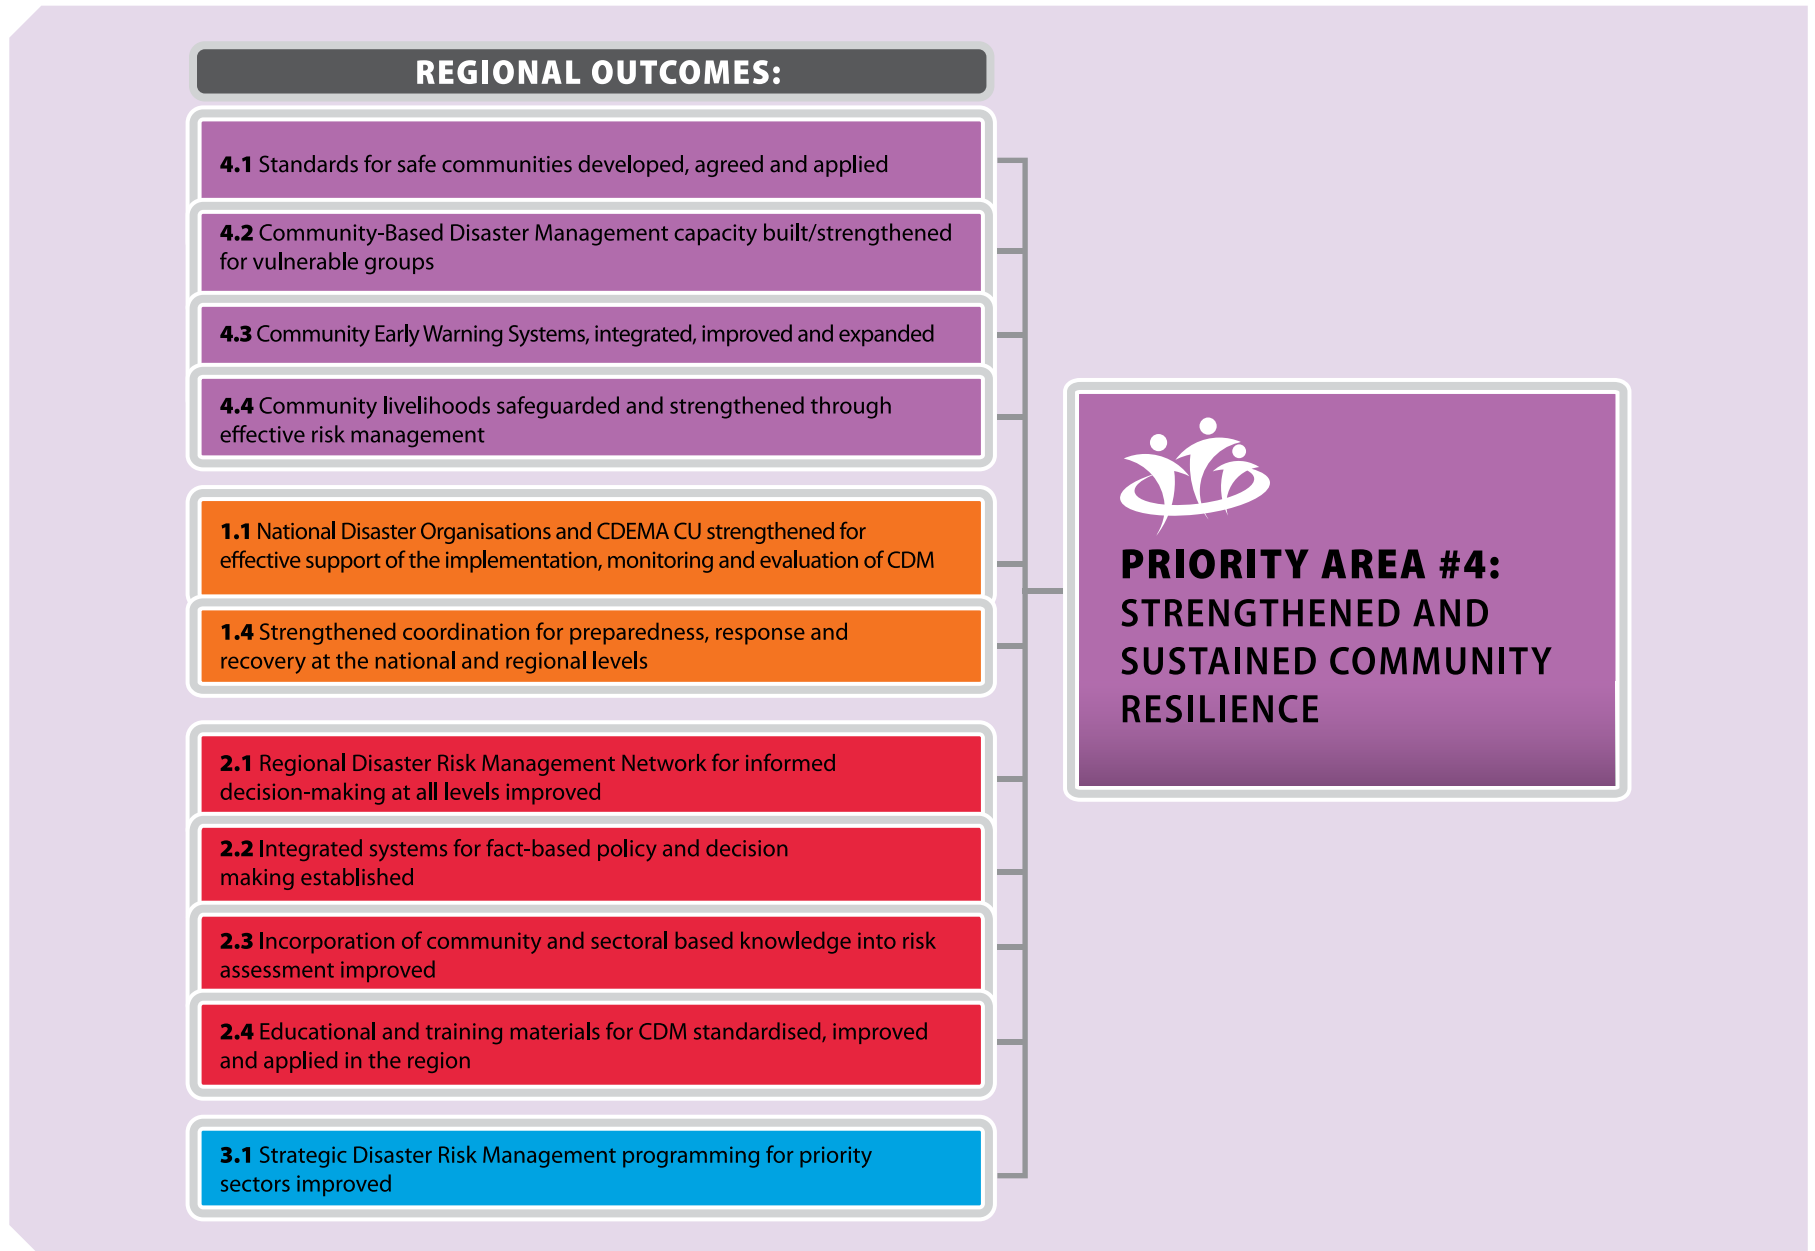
REGIONAL OUTCOMES:

**4.1** Standards for safe communities developed, agreed and applied

**4.2** Community-Based Disaster Management capacity built/strengthened for vulnerable groups

**4.3** Community Early Warning Systems, integrated, improved and expanded

**4.4** Community livelihoods safeguarded and strengthened through effective risk management

**1.1** National Disaster Organisations and CDEMA CU strengthened for effective support of the implementation, monitoring and evaluation of CDM

**1.4** Strengthened coordination for preparedness, response and recovery at the national and regional levels

**2.1** Regional Disaster Risk Management Network for informed decision-making at all levels improved

**2.2** Integrated systems for fact-based policy and decision making established

**2.3** Incorporation of community and sectoral based knowledge into risk assessment improved

**2.4** Educational and training materials for CDM standardised, improved and applied in the region

**3.1** Strategic Disaster Risk Management programming for priority sectors improved

PRIORITY AREA #4:
STRENGTHENED AND SUSTAINED COMMUNITY RESILIENCE